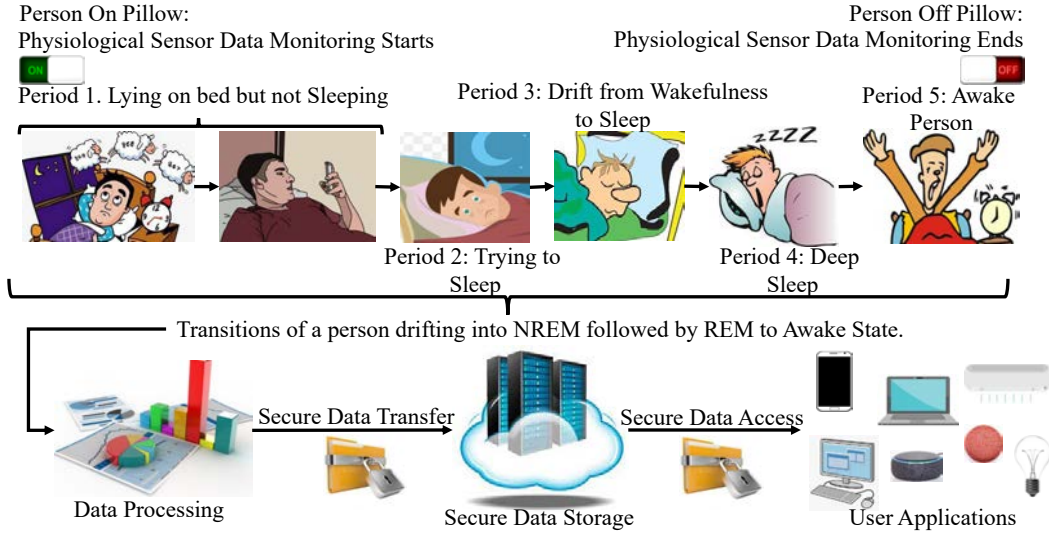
Person On Pillow:
Physiological Sensor Data Monitoring Starts

ON

Period 1. Lying on bed but not Sleeping

Period 3: Drift from Wakefulness to Sleep

Person Off Pillow:
Physiological Sensor Data Monitoring Ends

OFF

Period 5: Awake Person

ZZZZ

Period 2: Trying to Sleep

Period 4: Deep Sleep

Transitions of a person drifting into NREM followed by REM to Awake State.

Secure Data Transfer

Secure Data Access

Data Processing

Secure Data Storage

User Applications